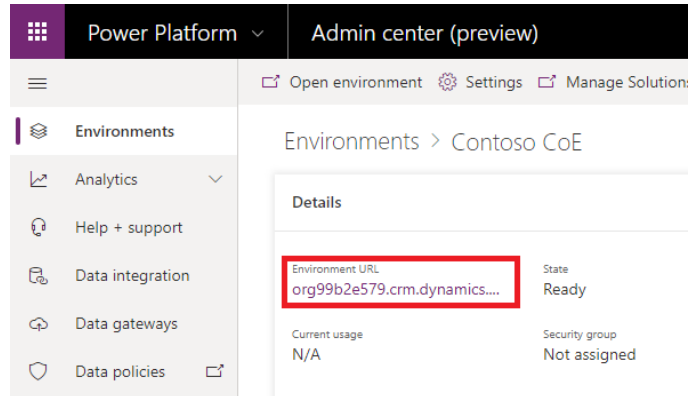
Power Platform

Admin center (preview)

Open environment

Settings

Manage Solutions

Environments

Analytics

Help + support

Data integration

Data gateways

Data policies

Environments > Contoso CoE

Details

Environment URL
org99b2e579.crm.dynamics....

State
Ready

Current usage
N/A

Security group
Not assigned